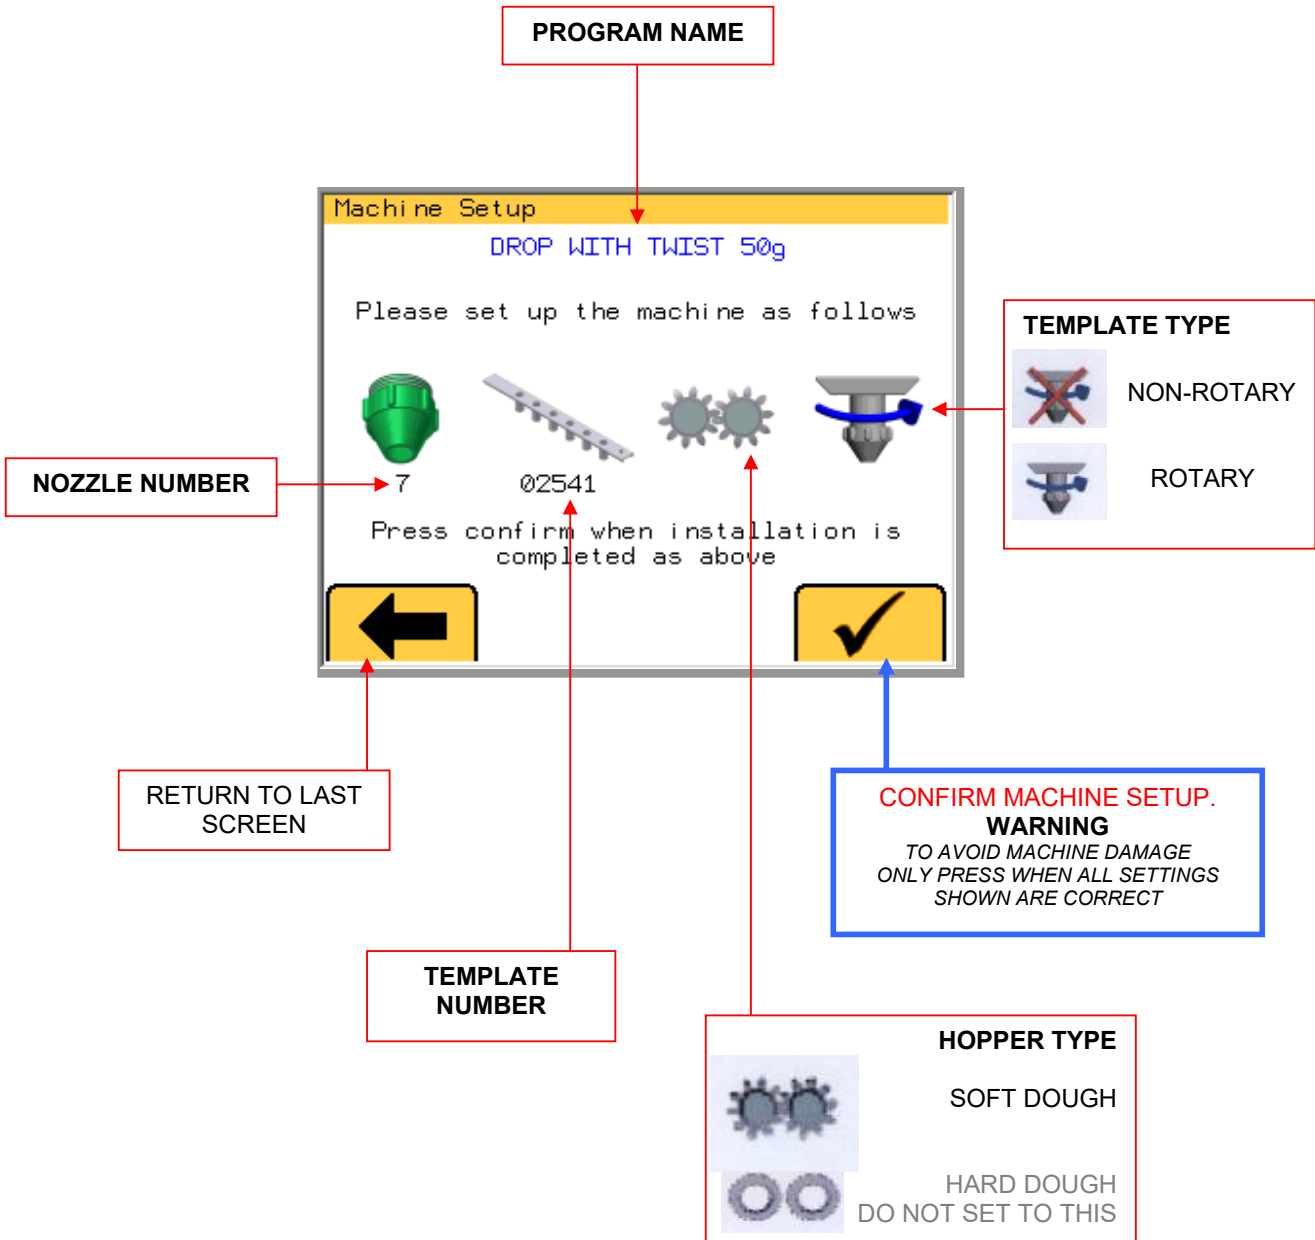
PROGRAM NAME

Machine Setup

DROP WITH TWIST 50g

Please set up the machine as follows

7

02541

Press confirm when installation is completed as above

TEMPLATE TYPE

NON-ROTARY

ROTARY

NOZZLE NUMBER

RETURN TO LAST SCREEN

CONFIRM MACHINE SETUP.
WARNING
TO AVOID MACHINE DAMAGE ONLY PRESS WHEN ALL SETTINGS SHOWN ARE CORRECT

TEMPLATE NUMBER

HOPPER TYPE

SOFT DOUGH

HARD DOUGH
DO NOT SET TO THIS